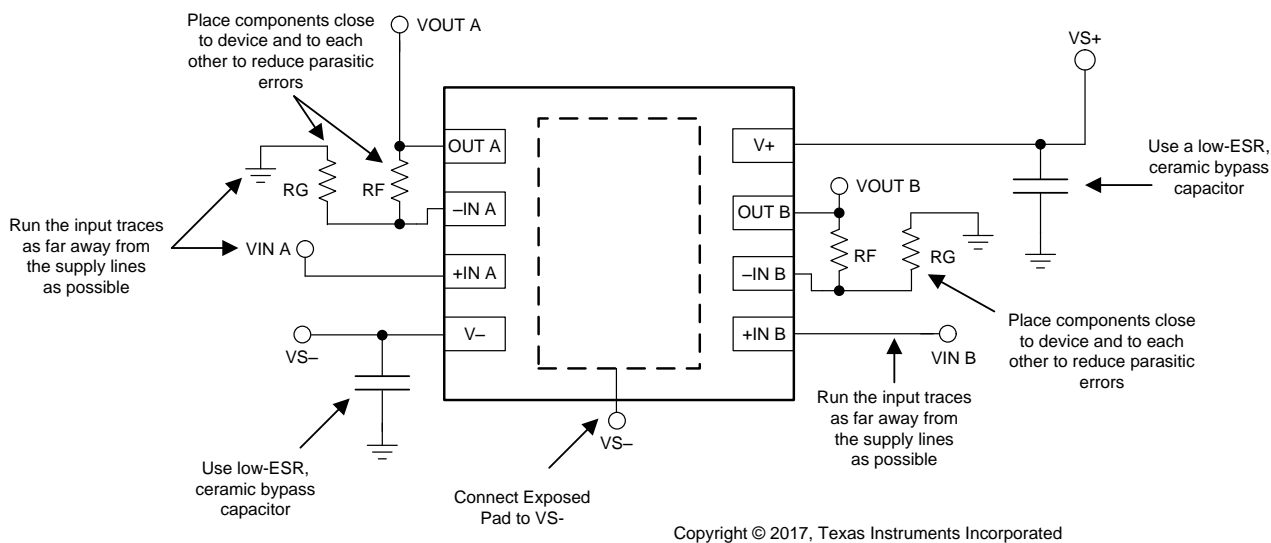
Place components close to device and to each other to reduce parasitic errors

VOUT A

VS+

Use a low-ESR, ceramic bypass capacitor

RG

RF

OUT A

–IN A

+IN A

V–

V+

OUT B

–IN B

+IN B

VOUT B

RF

RG

Run the input traces as far away from the supply lines as possible

VIN A

VS–

Place components close to device and to each other to reduce parasitic errors

VIN B

Run the input traces as far away from the supply lines as possible

VS–

Use low-ESR, ceramic bypass capacitor

Connect Exposed Pad to VS-

Copyright © 2017, Texas Instruments Incorporated